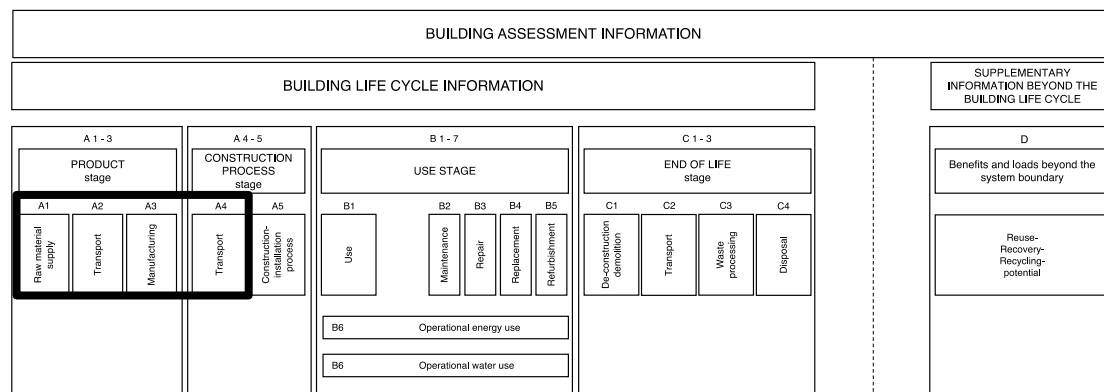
BUILDING ASSESSMENT INFORMATION

BUILDING LIFE CYCLE INFORMATION

SUPPLEMENTARY INFORMATION BEYOND THE BUILDING LIFE CYCLE

A 1 - 3

PRODUCT stage

A1 Raw material supply

A2 Transport

A3 Manufacturing

A 4 - 5

CONSTRUCTION PROCESS stage

A4 Transport

A5 Construction-installation process

B 1 - 7

USE STAGE

B1 Use

B2 Maintenance

B3 Repair

B4 Replacement

B5 Refurbishment

B6 Operational energy use

B6 Operational water use

C 1 - 3

END OF LIFE stage

C1 De-construction demolition

C2 Transport

C3 Waste processing

C4 Disposal

D

Benefits and loads beyond the system boundary

Reuse-Recovery-Recycling-potential